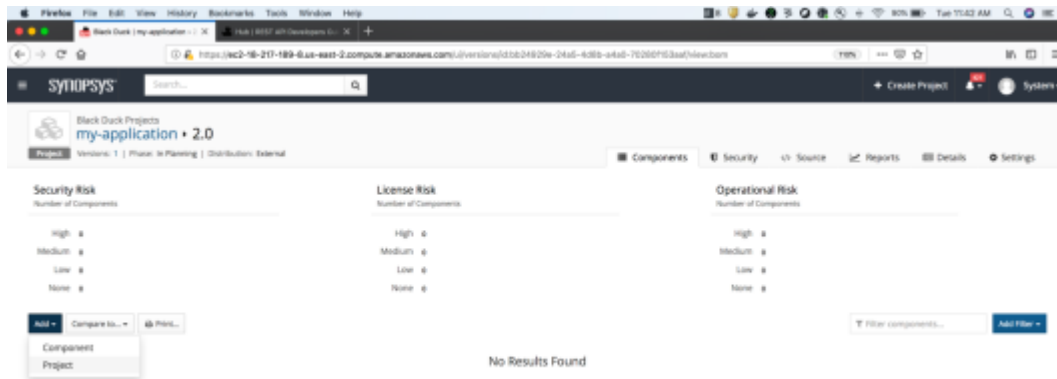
Firefox File Edit View History Bookmarks Tools Window Help

Tue 11:42 AM

Black Duck | my-application × Hub | REST API Developers G... ×

https://ec2-18-217-189-6.us-east-2.compute.amazonaws.com/ui/versions/id:bb24929e-24a5-4d8b-a4a0-70260f53aa/view:bom

110%

SYNOPSYS Search...

+ Create Project

System

Black Duck Projects
my-application › 2.0

Project Versions: 1 | Phase: In Planning | Distribution: External

Components Security Source Reports Details Settings

Security Risk
Number of Components

High 0
Medium 0
Low 0
None 0

License Risk
Number of Components

High 0
Medium 0
Low 0
None 0

Operational Risk
Number of Components

High 0
Medium 0
Low 0
None 0

Add ▾ Compare to... ▾ Print...

Filter components... Add Filter ▾

Component
Project

No Results Found